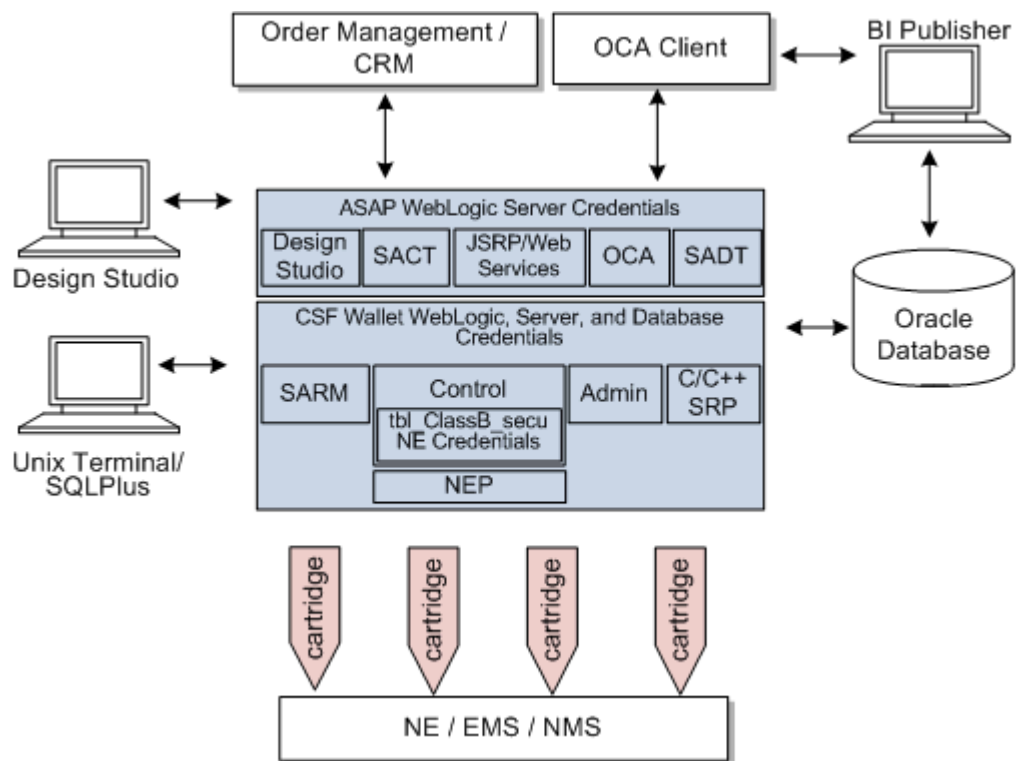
Order Management / CRM

OCA Client

BI Publisher

Design Studio

ASAP WebLogic Server Credentials

Design Studio

SACT

JSRP/Web Services

OCA

SADT

Oracle Database

CSF Wallet WebLogic, Server, and Database Credentials

Unix Terminal/ SQLPlus

SARM

Control

tbl_ClassB_secu NE Credentials

Admin

C/C++ SRP

NEP

cartridge

cartridge

cartridge

cartridge

NE / EMS / NMS